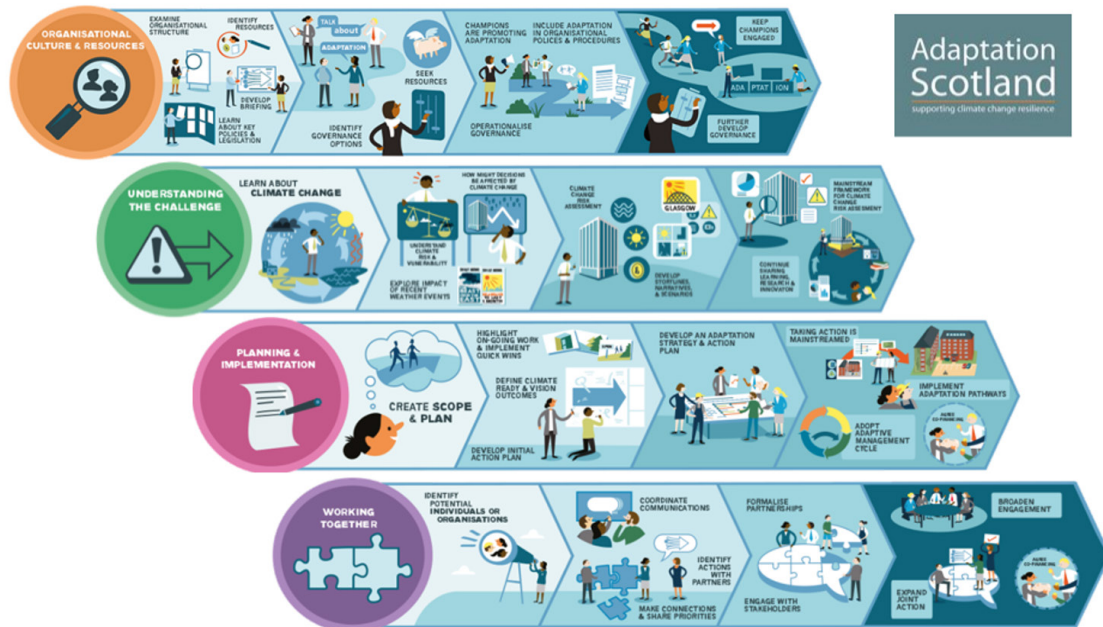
Adaptation Scotland
supporting climate change resilience

ORGANISATIONAL CULTURE & RESOURCES

EXAMINE ORGANISATIONAL STRUCTURE

IDENTIFY RESOURCES

DEVELOP BRIEFING

LEARN ABOUT KEY POLICIES & LEGISLATION

TALK about ADAPTATION

SEEK RESOURCES

IDENTIFY GOVERNANCE OPTIONS

CHAMPIONS ARE PROMOTING ADAPTATION

INCLUDE ADAPTATION IN ORGANISATIONAL POLICIES & PROCEDURES

OPERATIONALISE GOVERNANCE

KEEP CHAMPIONS ENGAGED

ADA PTAT ION

FURTHER DEVELOP GOVERNANCE

UNDERSTANDING THE CHALLENGE

LEARN ABOUT CLIMATE CHANGE

HOW MIGHT DECISIONS BE AFFECTED BY CLIMATE CHANGE

UNDERSTAND CLIMATE RISK & VULNERABILITY

EXPLORE IMPACT OF RECENT WEATHER EVENTS

CLIMATE CHANGE RISK ASSESSMENT

GLASGOW

DEVELOP STORYLINES, NARRATIVES & SCENARIOS

MAINSTREAM FRAMEWORK FOR CLIMATE CHANGE RISK ASSESSMENT

CONTINUE SHARING LEARNING, RESEARCH & INNOVATION

PLANNING & IMPLEMENTATION

CREATE SCOPE & PLAN

HIGHLIGHT ON-GOING WORK & IMPLEMENT QUICK WINS

DEFINE CLIMATE READY & VISION OUTCOMES

DEVELOP INITIAL ACTION PLAN

DEVELOP AN ADAPTATION STRATEGY & ACTION PLAN

TAKING ACTION IS MAINSTREAMED

IMPLEMENT ADAPTATION PATHWAYS

ADOPT ADAPTIVE MANAGEMENT CYCLE

WORKING TOGETHER

IDENTIFY POTENTIAL INDIVIDUALS OR ORGANISATIONS

COORDINATE COMMUNICATIONS

IDENTIFY ACTIONS WITH PARTNERS

MAKE CONNECTIONS & SHARE PRIORITIES

FORMALISE PARTNERSHIPS

ENGAGE WITH STAKEHOLDERS

BROADEN ENGAGEMENT

EXPAND JOINT ACTION